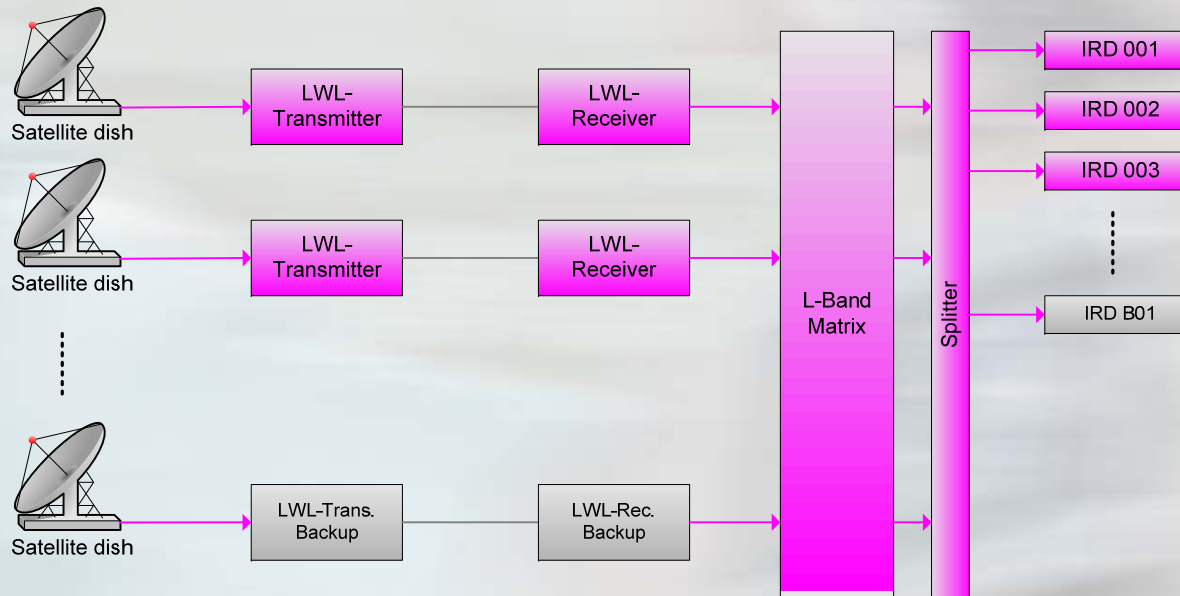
Satellite dish

LWL-Transmitter

LWL-Receiver

Satellite dish

LWL-Transmitter

LWL-Receiver

Satellite dish

LWL-Trans. Backup

LWL-Rec. Backup

L-Band Matrix

Splitter

IRD 001

IRD 002

IRD 003

IRD B01